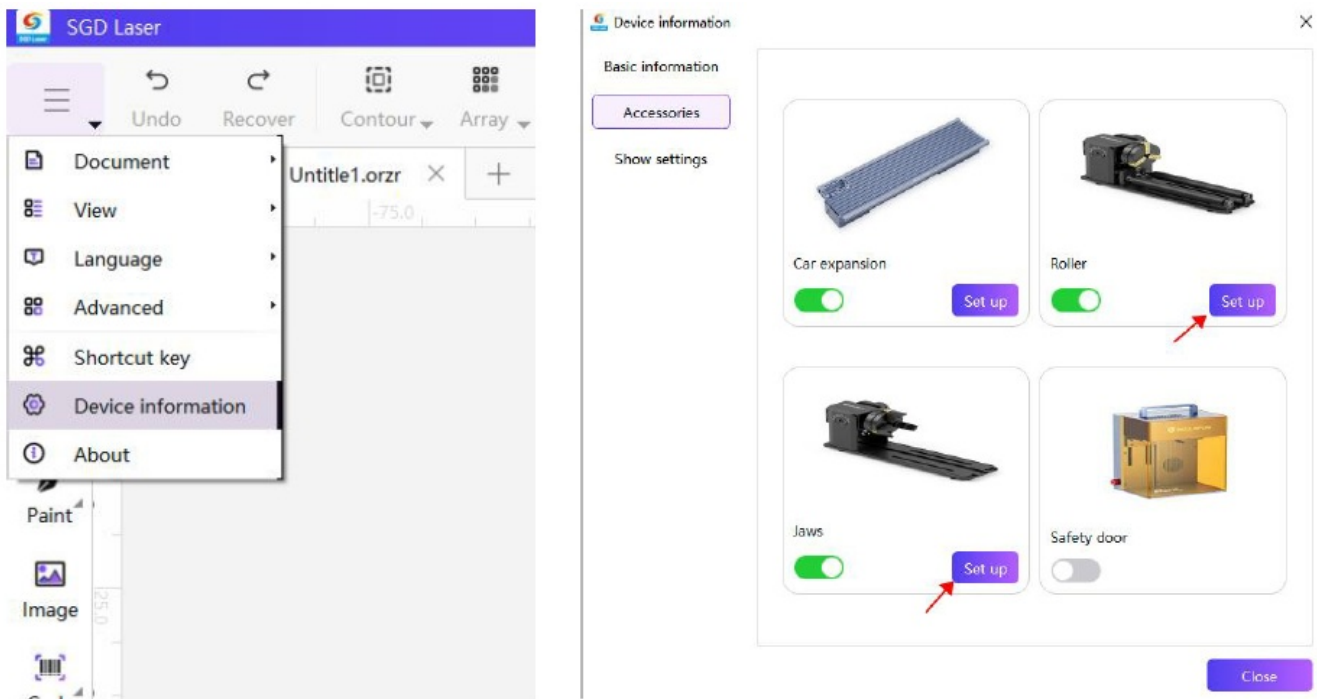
SGD Laser

Undo Recover Contour Array

Document
View
Language
Advanced
Shortcut key
Device information
About

Untitle1.orzr

-75.0

Paint

Image

25.0

Device information

Basic information
Accessories
Show settings

Car expansion
Set up

Roller
Set up

Jaws
Set up

Safety door

Close